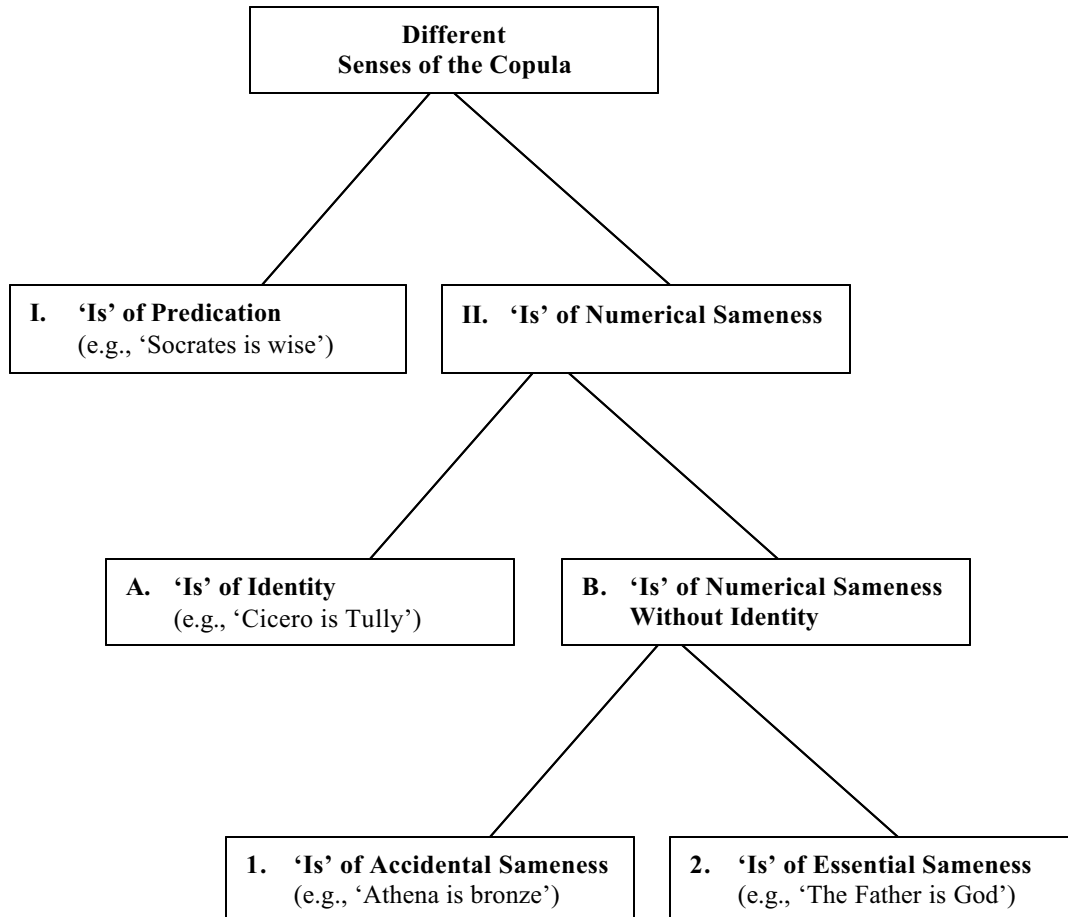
Different Senses of the Copula

I. 'Is' of Predication
(e.g., 'Socrates is wise')

II. 'Is' of Numerical Sameness

A. 'Is' of Identity
(e.g., 'Cicero is Tully')

B. 'Is' of Numerical Sameness Without Identity

1. 'Is' of Accidental Sameness
(e.g., 'Athena is bronze')

2. 'Is' of Essential Sameness
(e.g., 'The Father is God')